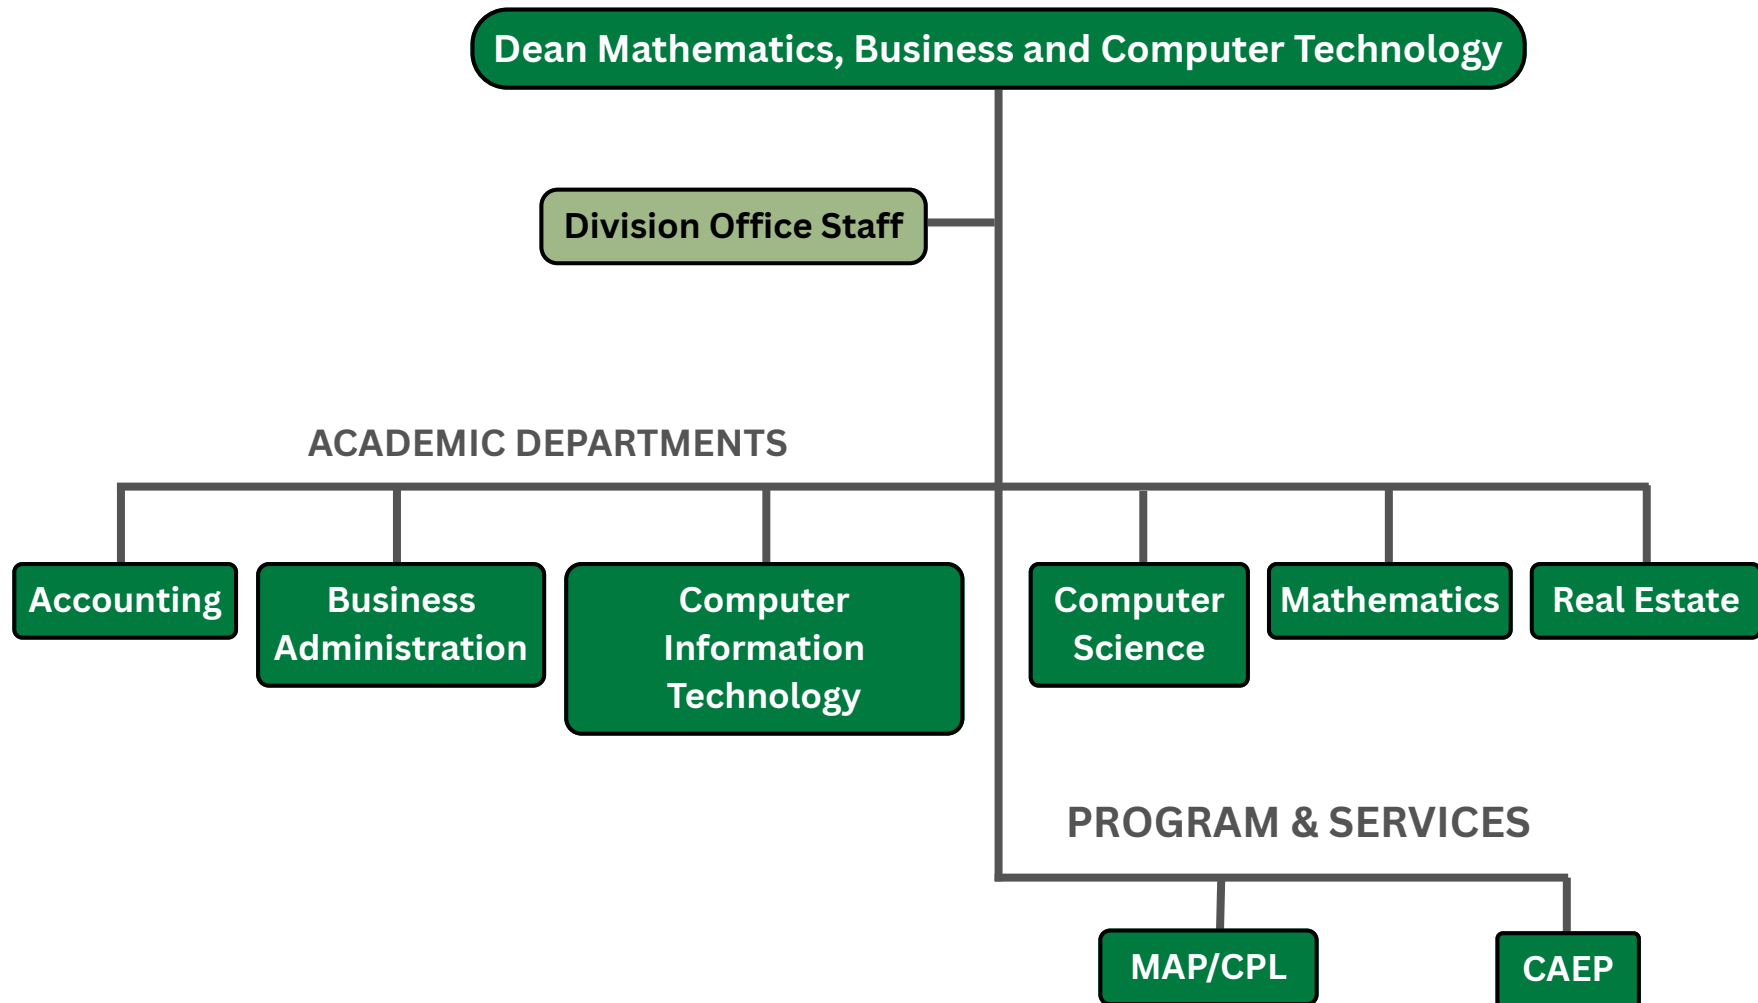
Dean Mathematics, Business and Computer Technology

Division Office Staff

ACADEMIC DEPARTMENTS

Accounting

Business Administration

Computer Information Technology

Computer Science

Mathematics

Real Estate

PROGRAM & SERVICES

MAP/CPL

CAEP